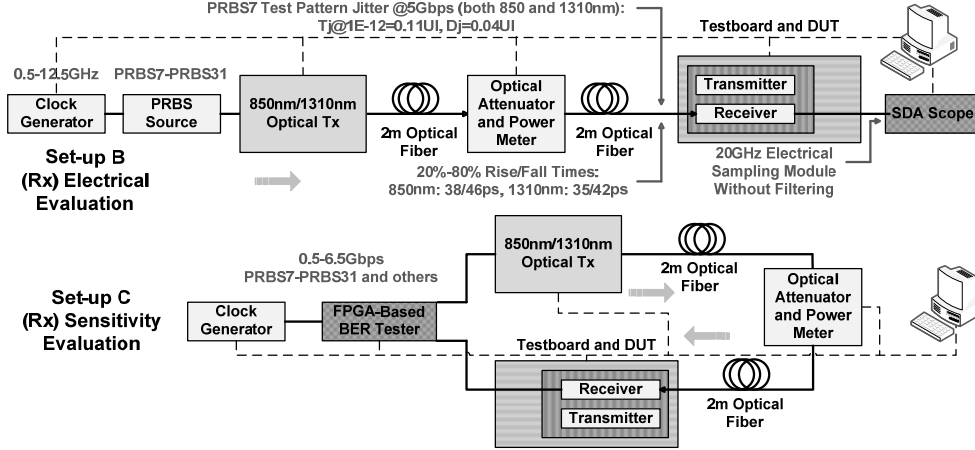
PRBS7 Test Pattern Jitter @5Gbps (both 850 and 1310nm):
Tj@1E-12=0.11UI, Dj=0.04UI

Testboard and DUT

0.5-12.5GHz

PRBS7-PRBS31

Clock Generator

PRBS Source

850nm/1310nm Optical Tx

2m Optical Fiber

Optical Attenuator and Power Meter

2m Optical Fiber

Transmitter

Receiver

SDA Scope

Set-up B (Rx) Electrical Evaluation

20%-80% Rise/Fall Times:
850nm: 38/46ps, 1310nm: 35/42ps

20GHz Electrical Sampling Module Without Filtering

0.5-6.5Gbps
PRBS7-PRBS31 and others

850nm/1310nm Optical Tx

2m Optical Fiber

Set-up C (Rx) Sensitivity Evaluation

Clock Generator

FPGA-Based BER Tester

Optical Attenuator and Power Meter

Testboard and DUT

Receiver

Transmitter

2m Optical Fiber